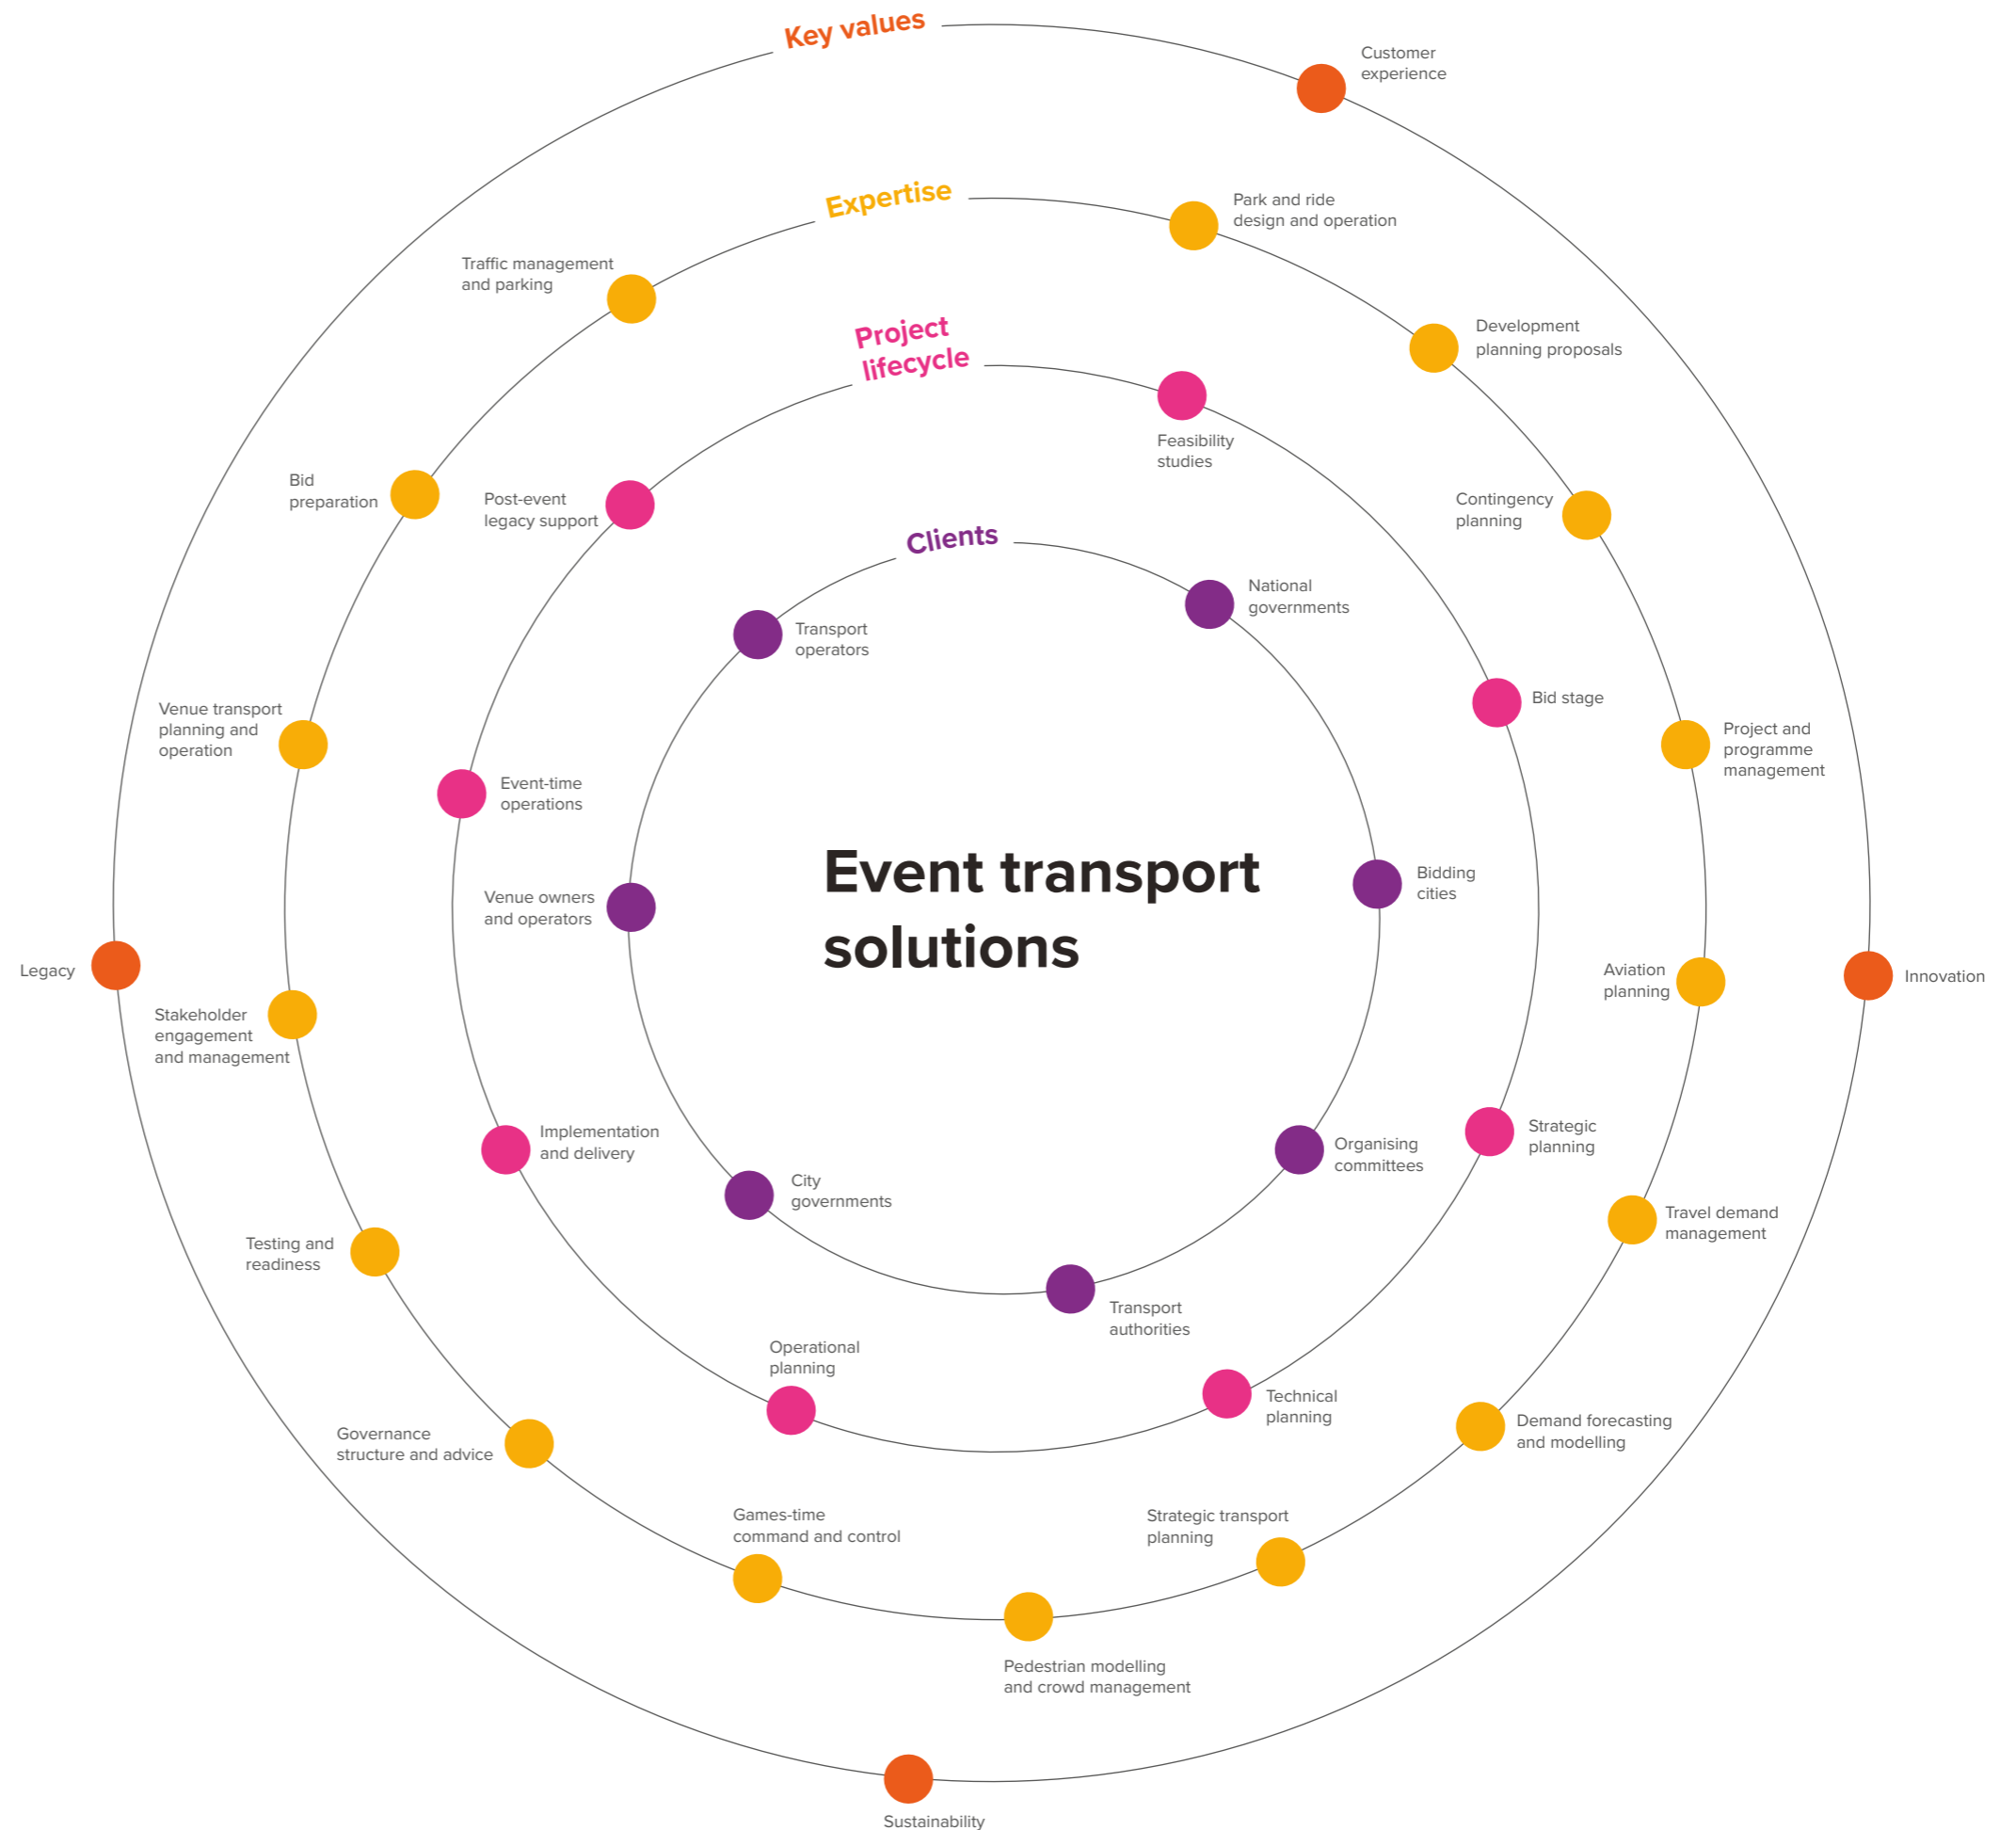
Key values

Customer experience

Expertise

Park and ride design and operation

Traffic management and parking

Development planning proposals

Project lifecycle

Feasibility studies

Bid preparation

Post-event legacy support

Contingency planning

Clients

National governments

Transport operators

Bid stage

Project and programme management

Venue transport planning and operation

Event-time operations

Event transport solutions

Venue owners and operators

Bidding cities

Aviation planning

Legacy

Innovation

Stakeholder engagement and management

Implementation and delivery

Strategic planning

Organising committees

City governments

Travel demand management

Testing and readiness

Transport authorities

Operational planning

Technical planning

Governance structure and advice

Demand forecasting and modelling

Games-time command and control

Strategic transport planning

Pedestrian modelling and crowd management

Sustainability